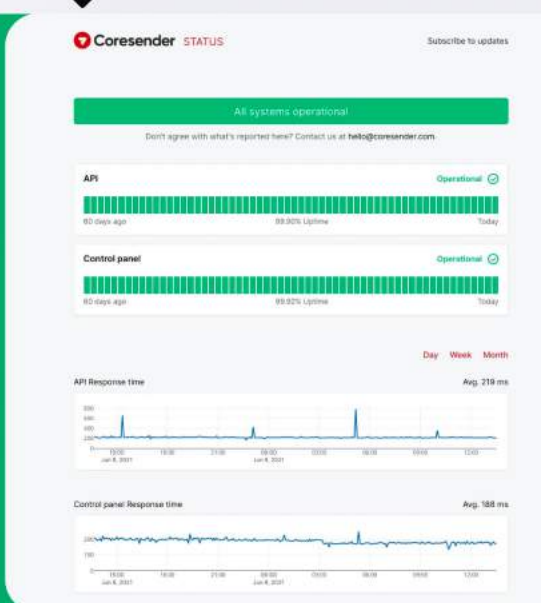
Coresender STATUS

Subscribe to updates

All systems operational

Don't agree with what's reported here? Contact us at hello@coresender.com

API

Operational

60 days ago

99.90% Uptime

Today

Control panel

Operational

60 days ago

99.92% Uptime

Today

Day Week Month

API Response time

Avg. 219 ms

800
600
400
200

15:00 Jun 8, 2021
18:00
21:00
00:00 Jun 9, 2021
03:00
06:00
09:00
12:00

Control panel Response time

Avg. 188 ms

200
100
0

15:00 Jun 8, 2021
18:00
21:00
00:00 Jun 9, 2021
03:00
06:00
09:00
12:00